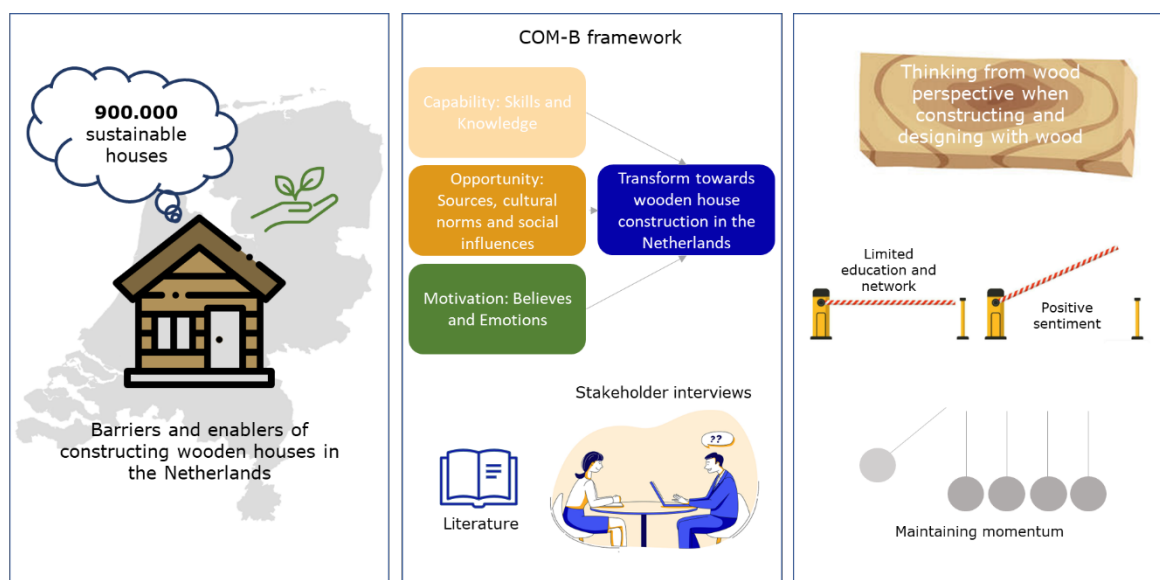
900.000 sustainable houses

Barriers and enablers of constructing wooden houses in the Netherlands

COM-B framework

Capability: Skills and Knowledge

Opportunity: Sources, cultural norms and social influences

Motivation: Believes and Emotions

Transform towards wooden house construction in the Netherlands

Stakeholder interviews

??

Literature

Thinking from wood perspective when constructing and designing with wood

Limited education and network

Positive sentiment

Maintaining momentum